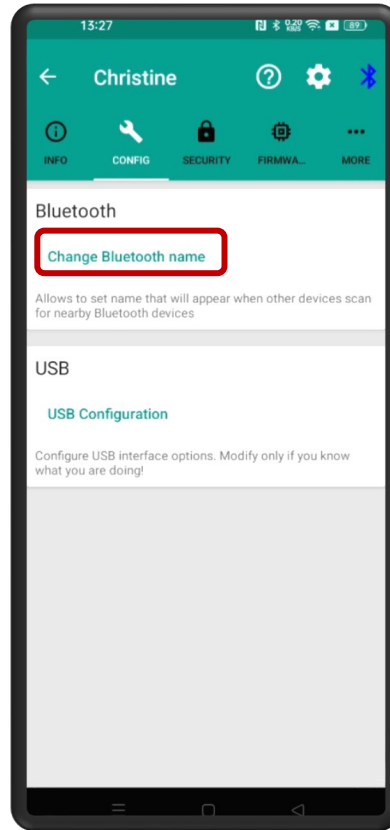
13:27

0.20 KB/S

89

Christine

INFO

CONFIG

SECURITY

FIRMWA...

MORE

Bluetooth

Change Bluetooth name

Allows to set name that will appear when other devices scan for nearby Bluetooth devices

USB

USB Configuration

Configure USB interface options. Modify only if you know what you are doing!